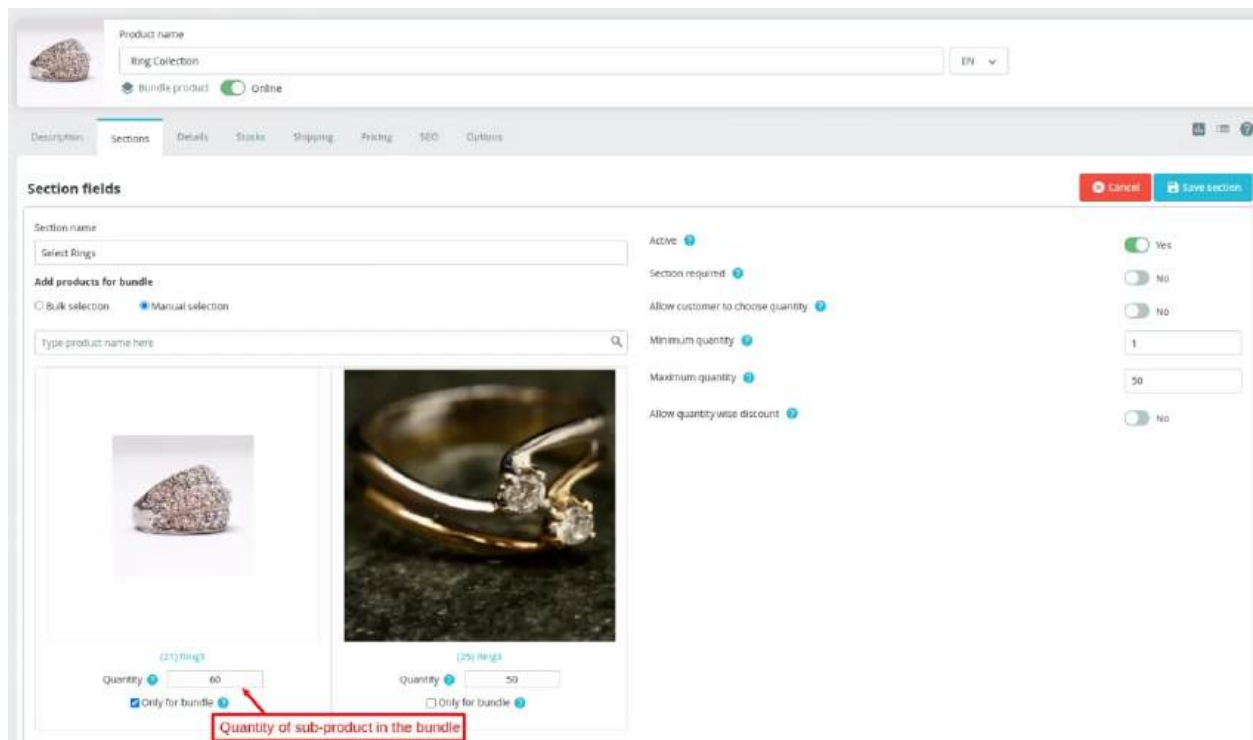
Product name

Ring Collection

EN

Bundle product Online

Description Sections Details Stocks Shipping Pricing SEO Options

Section fields

Cancel Save section

Section name

Select Rings

Add products for bundle

Bulk selection Manual selection

Type product name here

(21) Ring1

Quantity 60

Only for bundle

(25) Ring3

Quantity 50

Only for bundle

Quantity of sub-product in the bundle

Active Yes

Section required No

Allow customer to choose quantity No

Minimum quantity 1

Maximum quantity 50

Allow quantity wise discount No